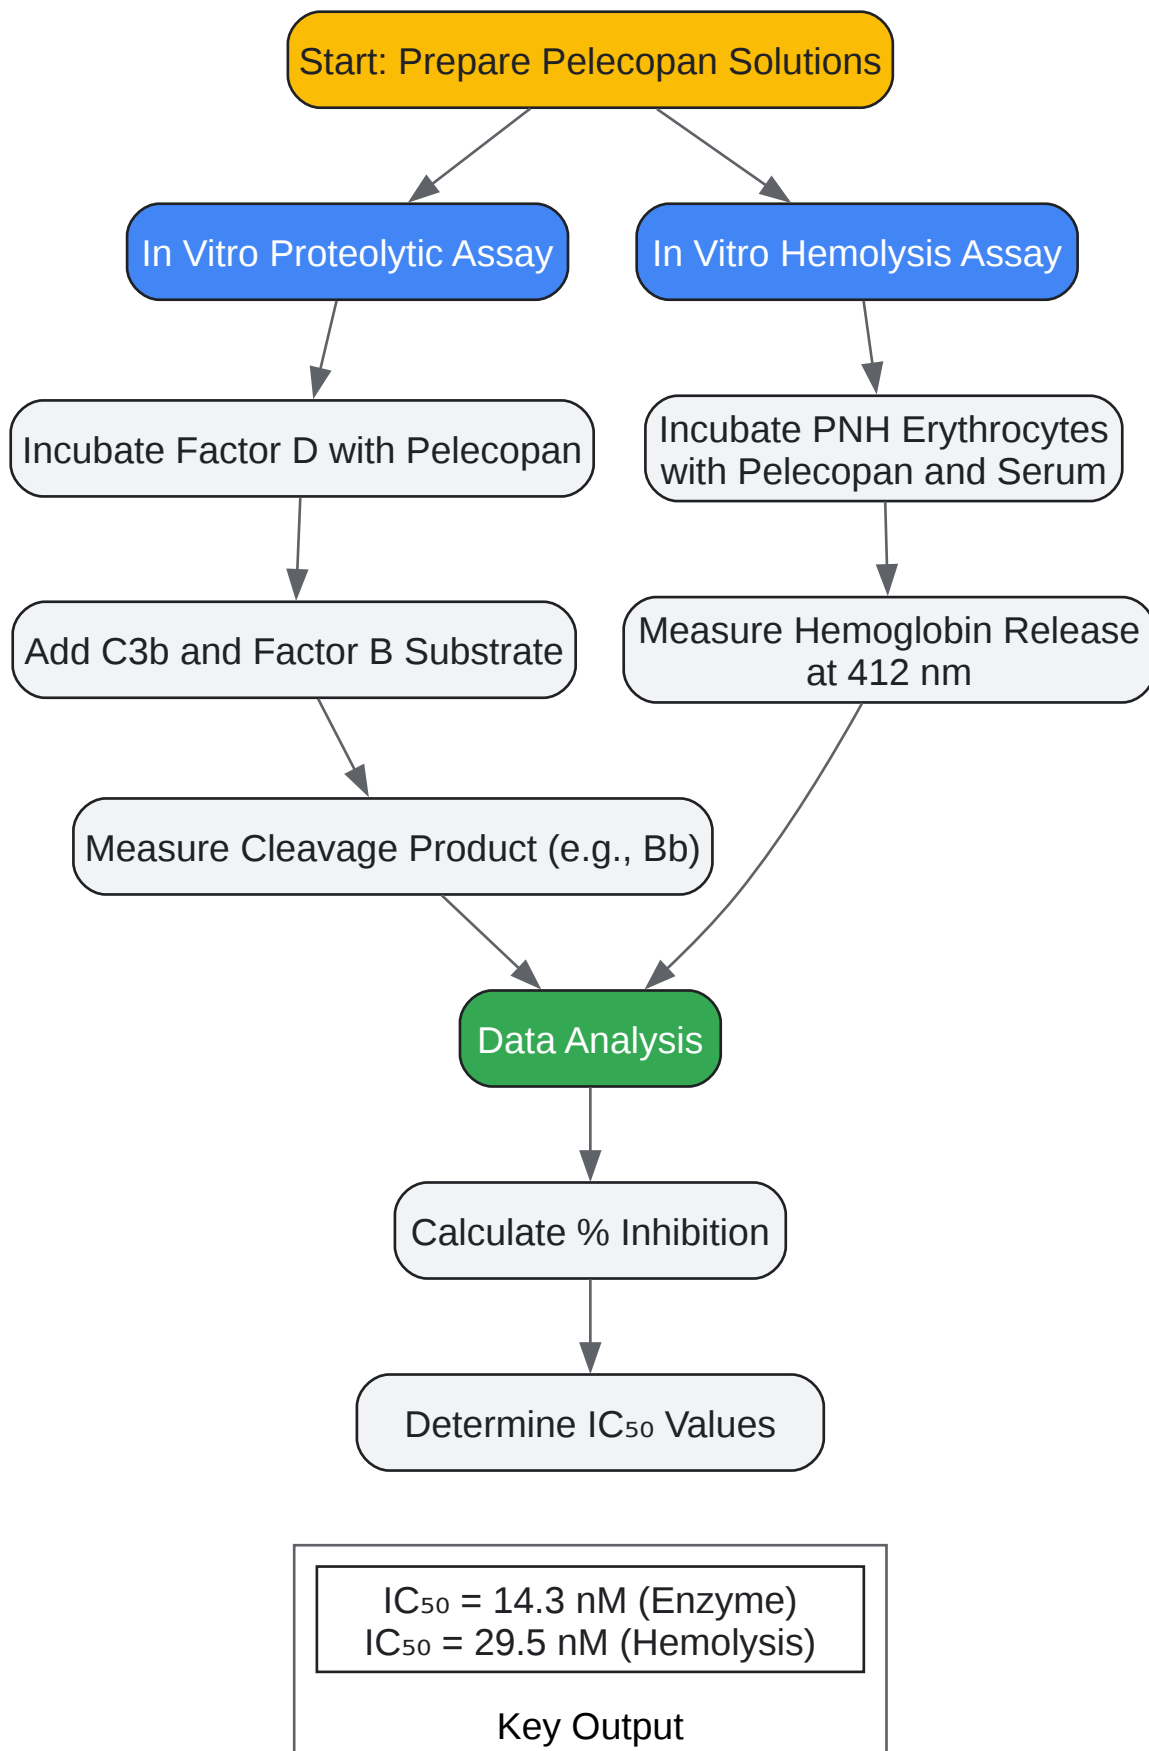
Start: Prepare Pelecopan Solutions

In Vitro Proteolytic Assay

In Vitro Hemolysis Assay

Incubate Factor D with Pelecopan

Incubate PNH Erythrocytes with Pelecopan and Serum

Add C3b and Factor B Substrate

Measure Hemoglobin Release at 412 nm

Measure Cleavage Product (e.g., Bb)

Data Analysis

Calculate % Inhibition

Determine $IC_{50}$ Values

$IC_{50}$ = 14.3 nM (Enzyme)
$IC_{50}$ = 29.5 nM (Hemolysis)

Key Output